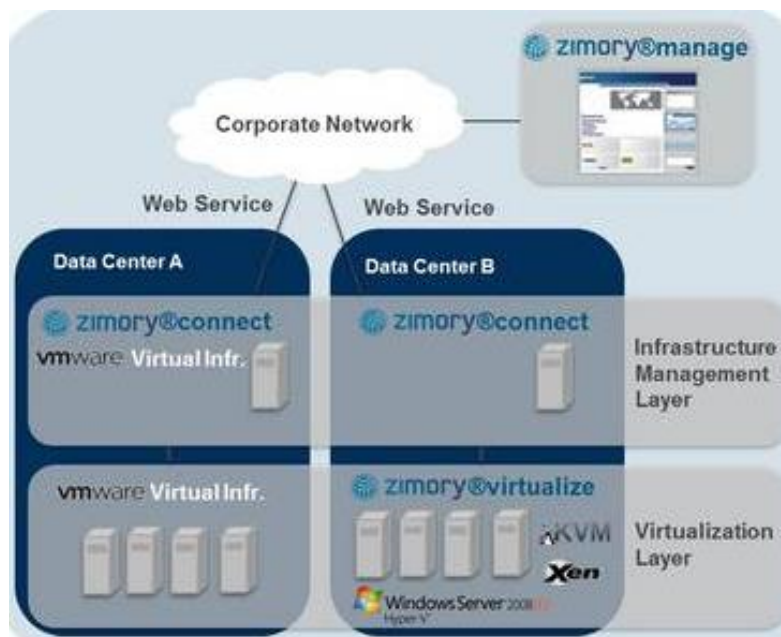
zimory®manage

Corporate Network

Web Service

Web Service

Data Center A

Data Center B

zimory®connect

vmware Virtual Infr.

zimory®connect

Infrastructure Management Layer

vmware Virtual Infr.

zimory®virtualize

KVM

Xen

Virtualization Layer

Windows Server 2008 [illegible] Hyper-V